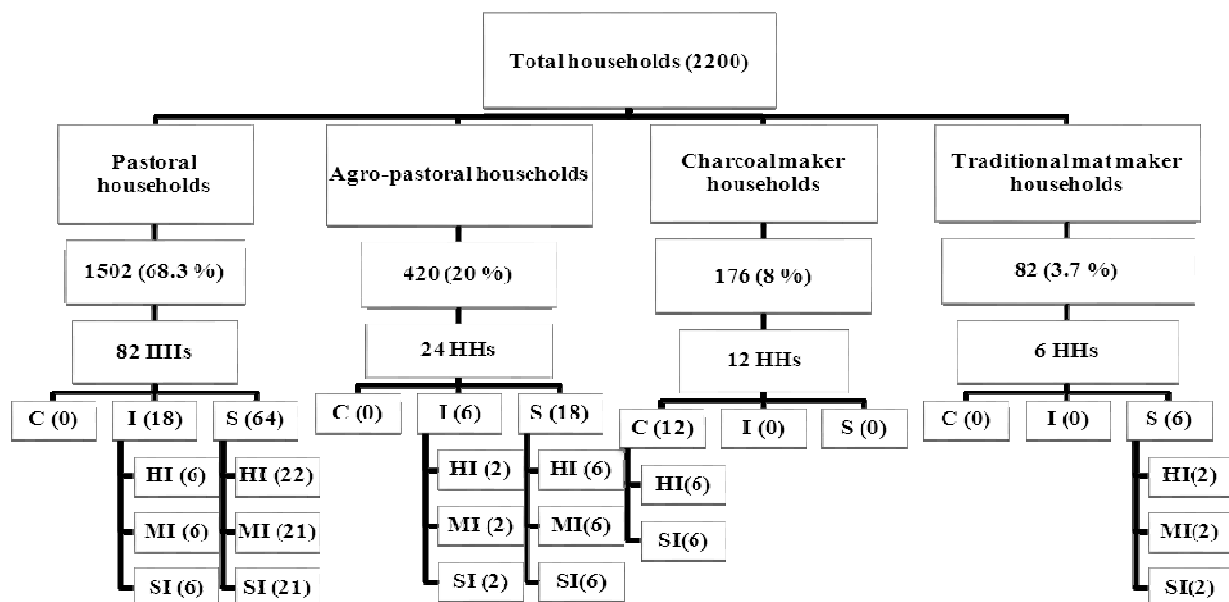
Total households (2200)

Pastoral households

1502 (68.3 %)

82 IIIIs

C (0)

I (18)

HI (6)

MI (6)

SI (6)

S (64)

HI (22)

MI (21)

SI (21)

Agro-pastoral houscholds

420 (20 %)

24 HHs

C (0)

I (6)

HI (2)

MI (2)

SI (2)

S (18)

HI (6)

MI(6)

SI(6)

Charcoalmaker households

176 (8 %)

12 HHs

C (12)

HI(6)

SI(6)

I (0)

S (0)

Traditional mat maker households

82 (3.7 %)

6 HHs

C (0)

I (0)

S (6)

HI(2)

MI(2)

SI(2)